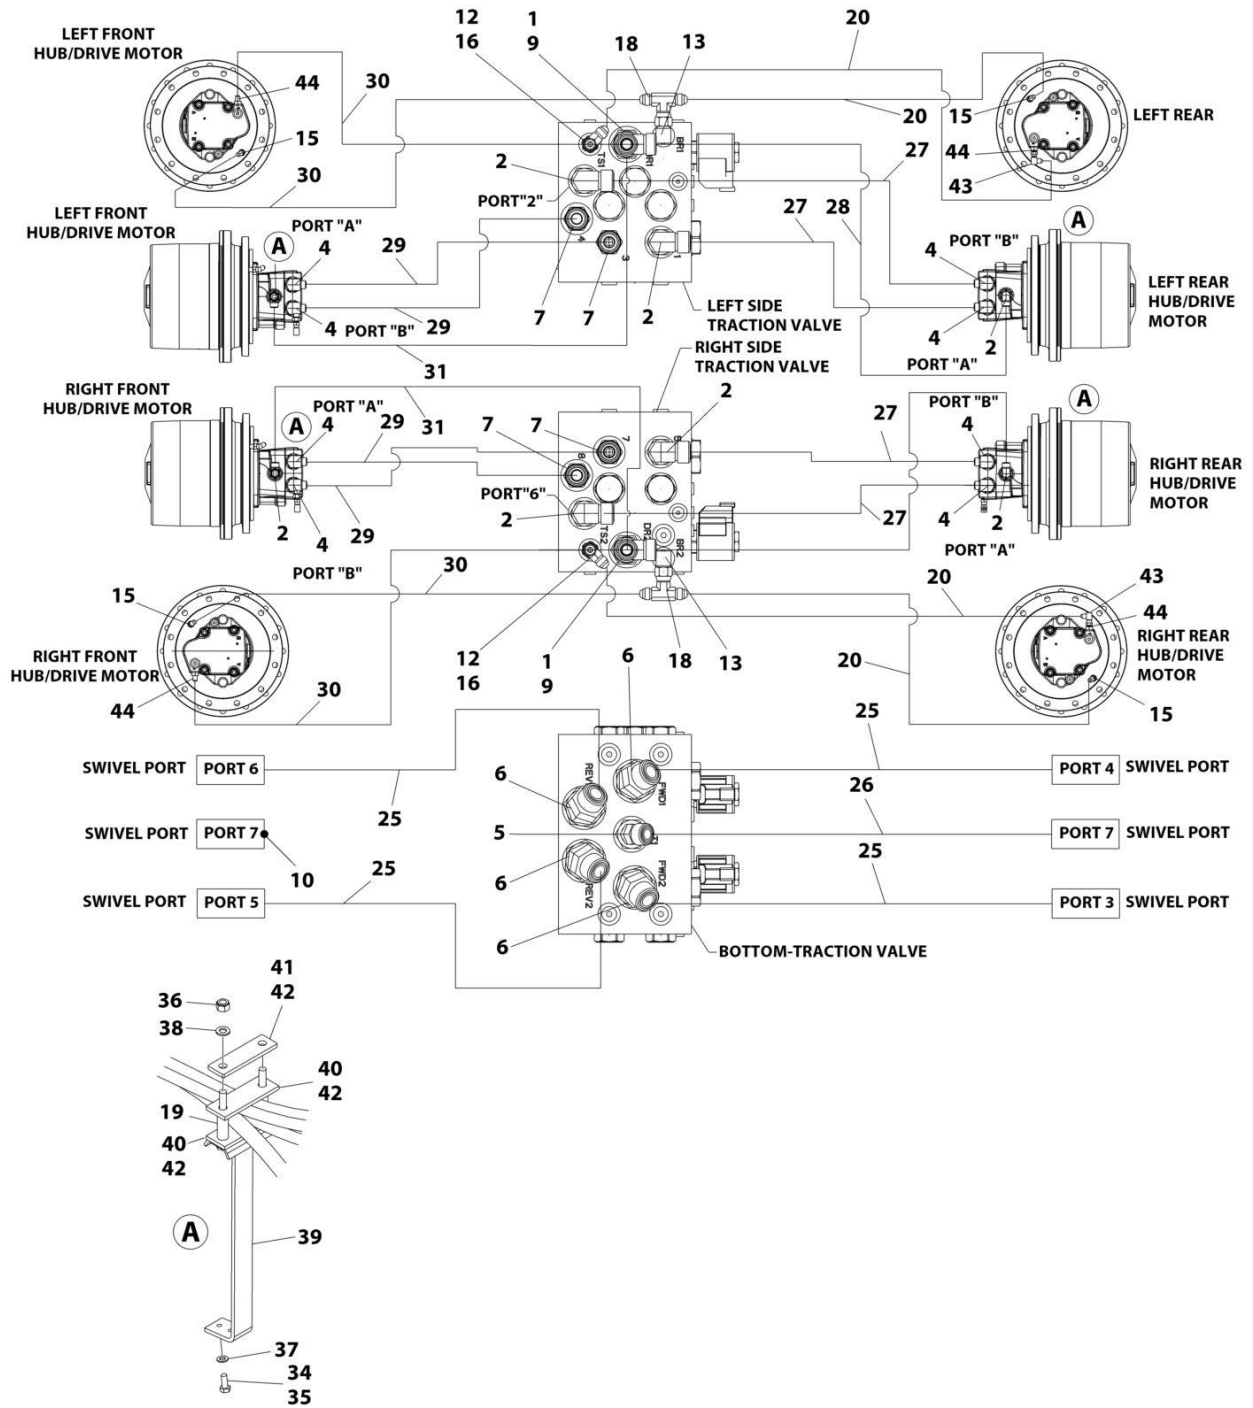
LEFT FRONT HUB/DRIVE MOTOR
44
30
15
30
12
16
1
9
18
13
20
20
15
LEFT REAR
44
43
27
TS1
DR1
BR1
2
PORT"2"
LEFT FRONT HUB/DRIVE MOTOR
PORT "A"
A
4
29
4
3
1
27
28
A
PORT "B"
4
LEFT REAR HUB/DRIVE MOTOR
4
PORT "B"
29
7
7
2
LEFT SIDE TRACTION VALVE
4
2
PORT "A"
31
RIGHT SIDE TRACTION VALVE
RIGHT FRONT HUB/DRIVE MOTOR
PORT "A"
A
4
29
31
2
7
7
8
7
5
27
PORT "B"
A
4
RIGHT REAR HUB/DRIVE MOTOR
PORT"6"
2
2
4
29
TS2
DR2
BR2
27
4
2
PORT "A"
PORT "B"
30
20
43
15
44
RIGHT REAR HUB/DRIVE MOTOR
RIGHT FRONT HUB/DRIVE MOTOR
12
16
1
9
18
13
20
44
30
15
6
25
SWIVEL PORT
PORT 6
REV1
FWD1
PORT 4
SWIVEL PORT
6
26
25
5
SWIVEL PORT
PORT 7
PORT 7
SWIVEL PORT
10
25
6
FWD2
REV2
25
SWIVEL PORT
PORT 5
PORT 3
SWIVEL PORT
6
BOTTOM-TRACTION VALVE
41
42
36
38
40
42
19
40
42
A
39
37
34
35